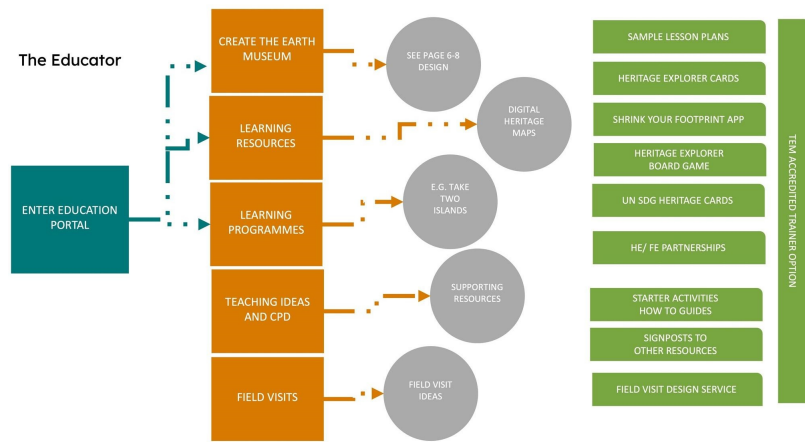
The Educator

ENTER EDUCATION PORTAL

CREATE THE EARTH MUSEUM

LEARNING RESOURCES

LEARNING PROGRAMMES

TEACHING IDEAS AND CPD

FIELD VISITS

SEE PAGE 6-8 DESIGN

DIGITAL HERITAGE MAPS

E.G. TAKE TWO ISLANDS

SUPPORTING RESOURCES

FIELD VISIT IDEAS

SAMPLE LESSON PLANS

HERITAGE EXPLORER CARDS

SHRINK YOUR FOOTPRINT APP

HERITAGE EXPLORER BOARD GAME

UN SDG HERITAGE CARDS

HE/ FE PARTNERSHIPS

STARTER ACTIVITIES HOW TO GUIDES

SIGNPOSTS TO OTHER RESOURCES

FIELD VISIT DESIGN SERVICE

TEM ACCREDITED TRAINER OPTION